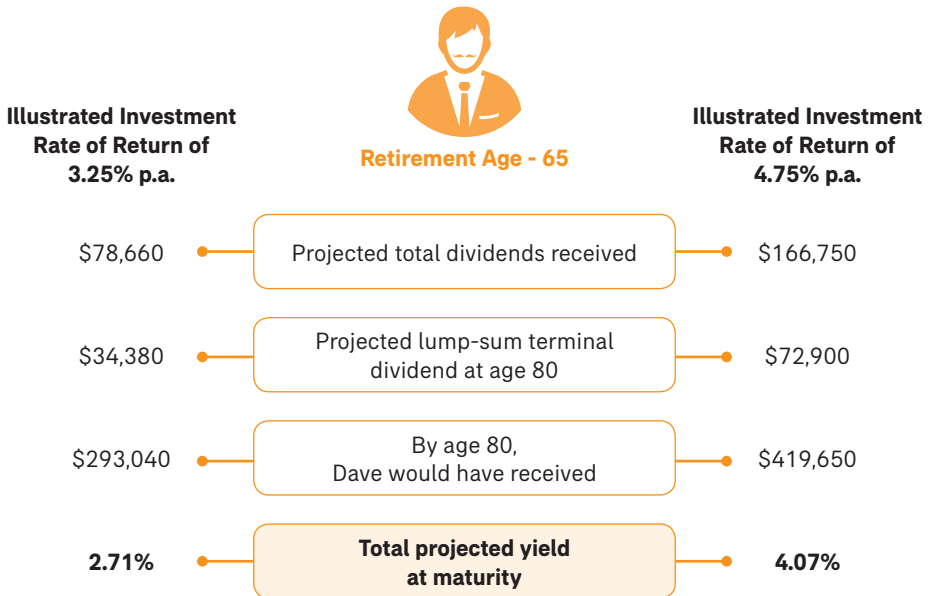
Illustrated Investment Rate of Return of 3.25% p.a.

Retirement Age - 65

Illustrated Investment Rate of Return of 4.75% p.a.

| $78,660 | Projected total dividends received | $166,750 |
|---|---|---|
| $34,380 | Projected lump-sum terminal dividend at age 80 | $72,900 |
| $293,040 | By age 80, Dave would have received | $419,650 |
| **2.71%** | **Total projected yield at maturity** | **4.07%** |